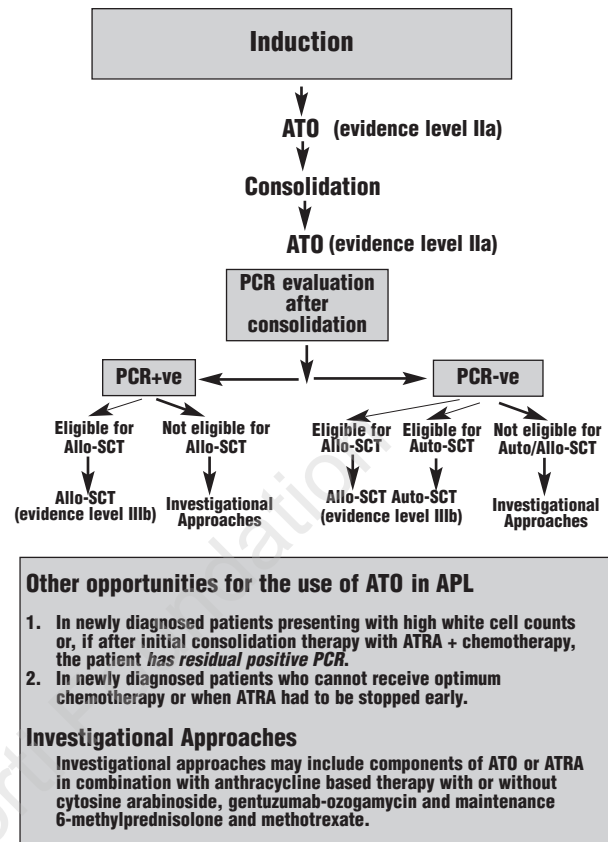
Induction

ATO (evidence level IIa)

Consolidation

ATO (evidence level IIa)

PCR evaluation after consolidation

PCR+ve

PCR-ve

Eligible for Allo-SCT

Not eligible for Allo-SCT

Eligible for Allo-SCT

Eligible for Auto-SCT

Not eligible for Auto/Allo-SCT

Allo-SCT (evidence level IIIb)

Investigational Approaches

Allo-SCT Auto-SCT (evidence level IIIb)

Investigational Approaches

Other opportunities for the use of ATO in APL

1. In newly diagnosed patients presenting with high white cell counts or, if after initial consolidation therapy with ATRA + chemotherapy, the patient *has residual positive PCR*.
2. In newly diagnosed patients who cannot receive optimum chemotherapy or when ATRA had to be stopped early.

Investigational Approaches

Investigational approaches may include components of ATO or ATRA in combination with anthracycline based therapy with or without cytosine arabinoside, gentuzumab-ozogamycin and maintenance 6-methylprednisolone and methotrexate.